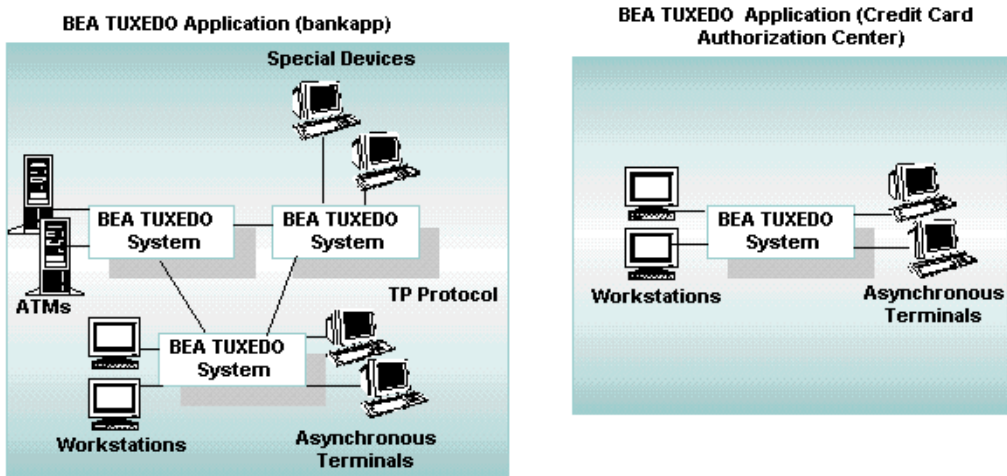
BEA TUXEDO Application (bankapp)

Special Devices

BEA TUXEDO System

BEA TUXEDO System

ATMs

TP Protocol

BEA TUXEDO System

Workstations

Asynchronous Terminals

BEA TUXEDO Application (Credit Card Authorization Center)

BEA TUXEDO System

Workstations

Asynchronous Terminals